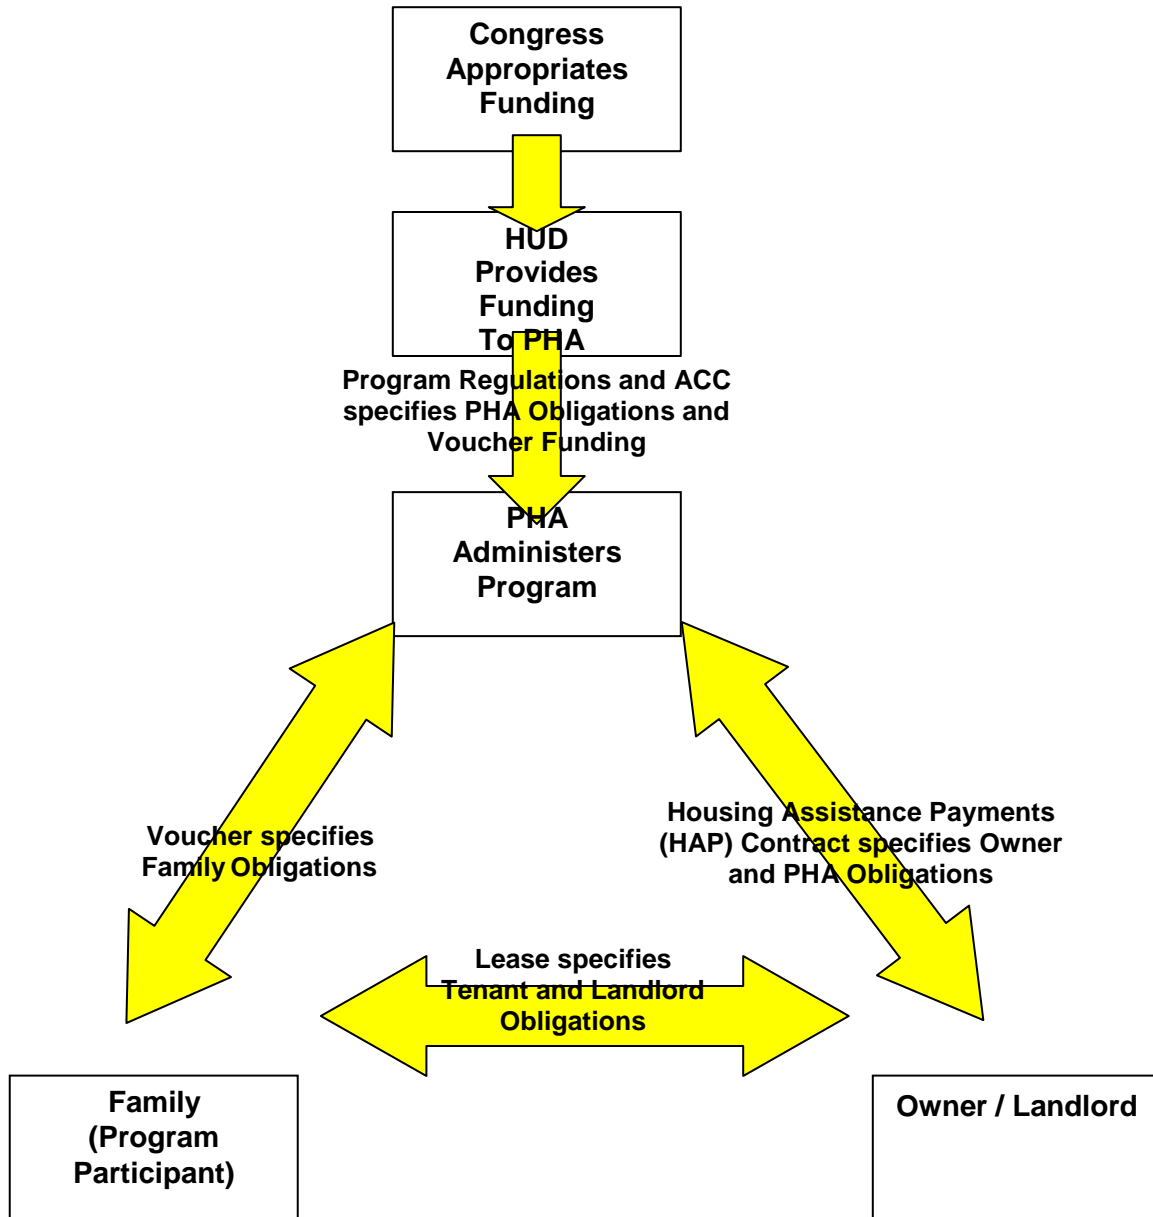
Congress Appropriates Funding

HUD Provides Funding To PHA

Program Regulations and ACC specifies PHA Obligations and Voucher Funding

PHA Administers Program

Voucher specifies Family Obligations

Housing Assistance Payments (HAP) Contract specifies Owner and PHA Obligations

Lease specifies Tenant and Landlord Obligations

Family (Program Participant)

Owner / Landlord